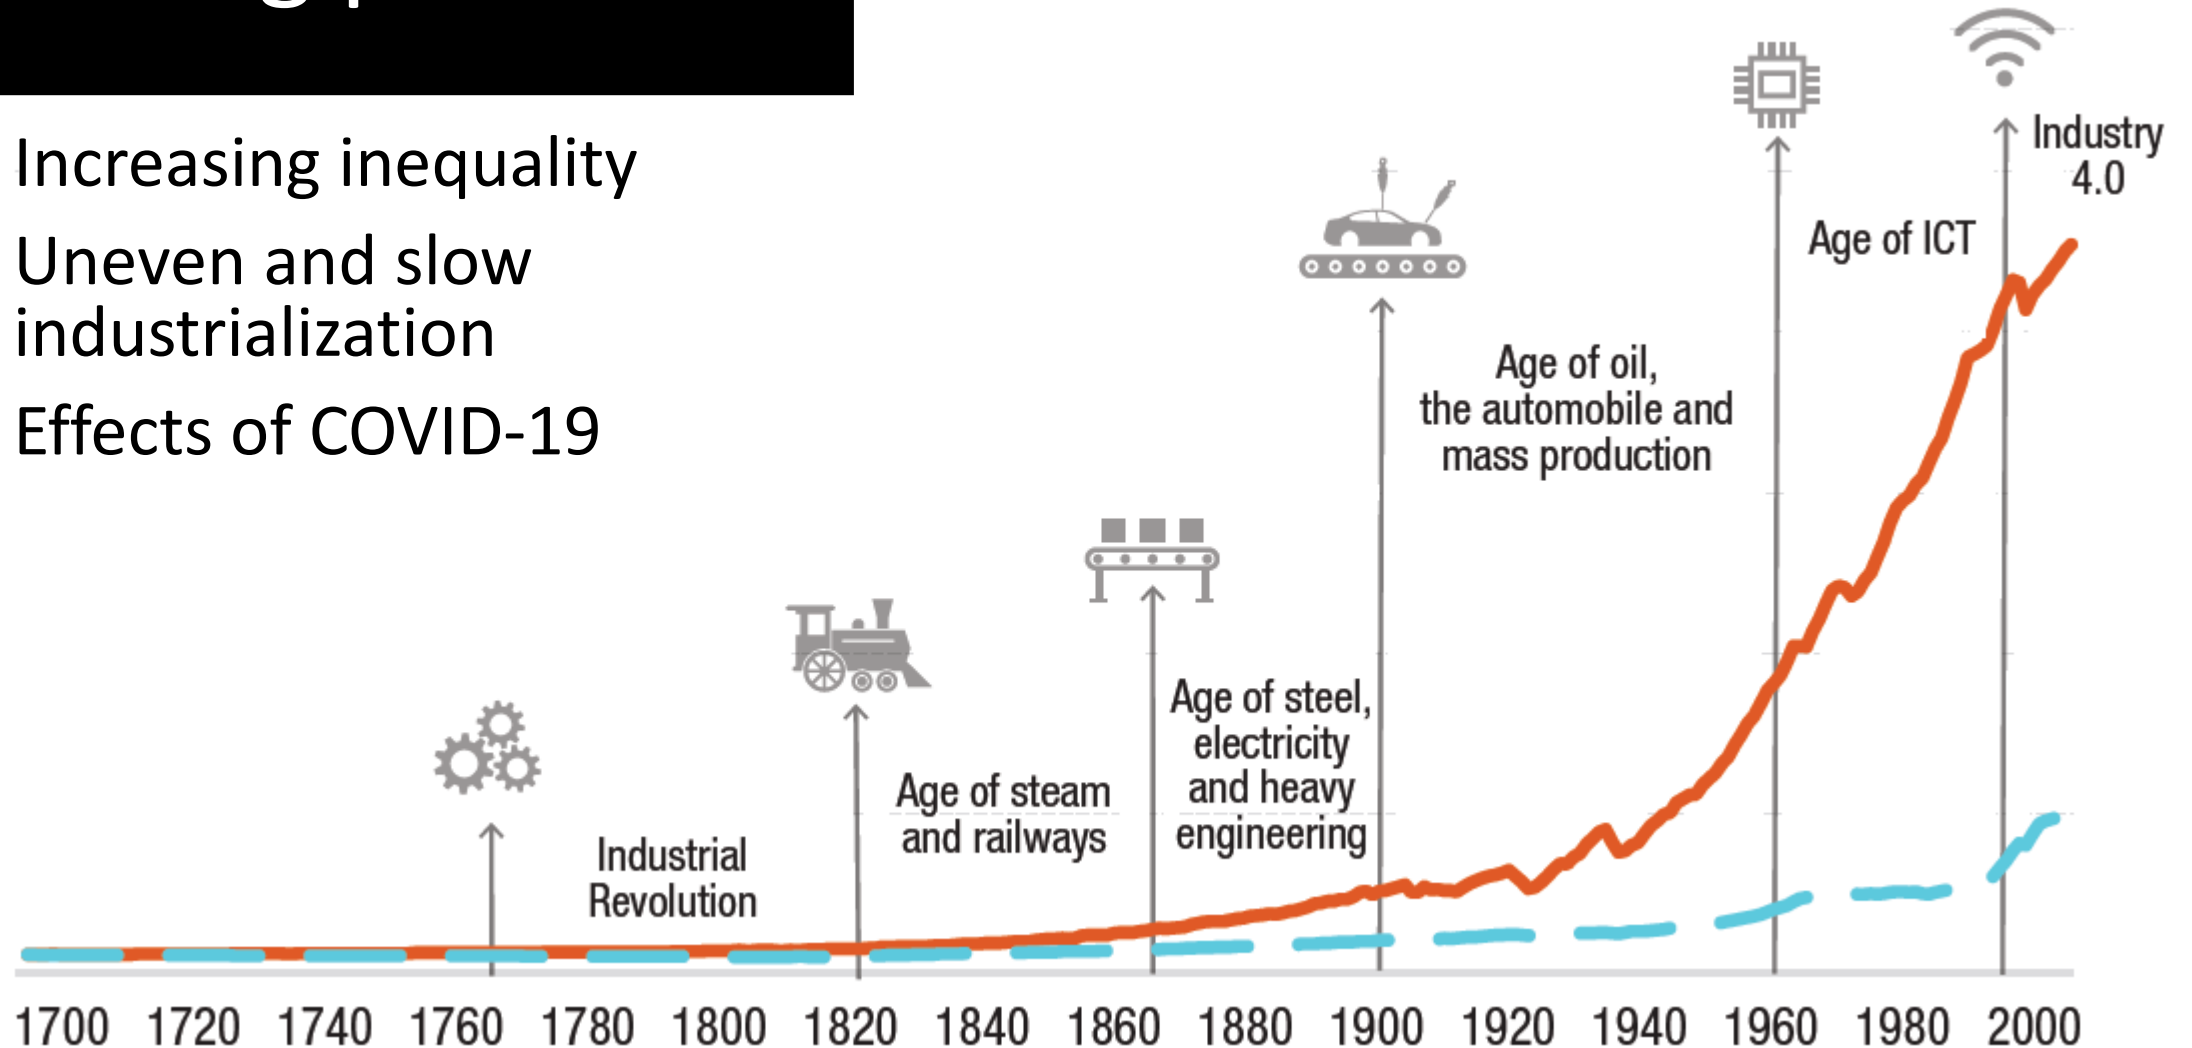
Increasing inequality

Uneven and slow industrialization

Effects of COVID-19

Industry 4.0

Age of ICT

Age of oil, the automobile and mass production

Age of steel, electricity and heavy engineering

Age of steam and railways

Industrial Revolution

1700 1720 1740 1760 1780 1800 1820 1840 1860 1880 1900 1920 1940 1960 1980 2000